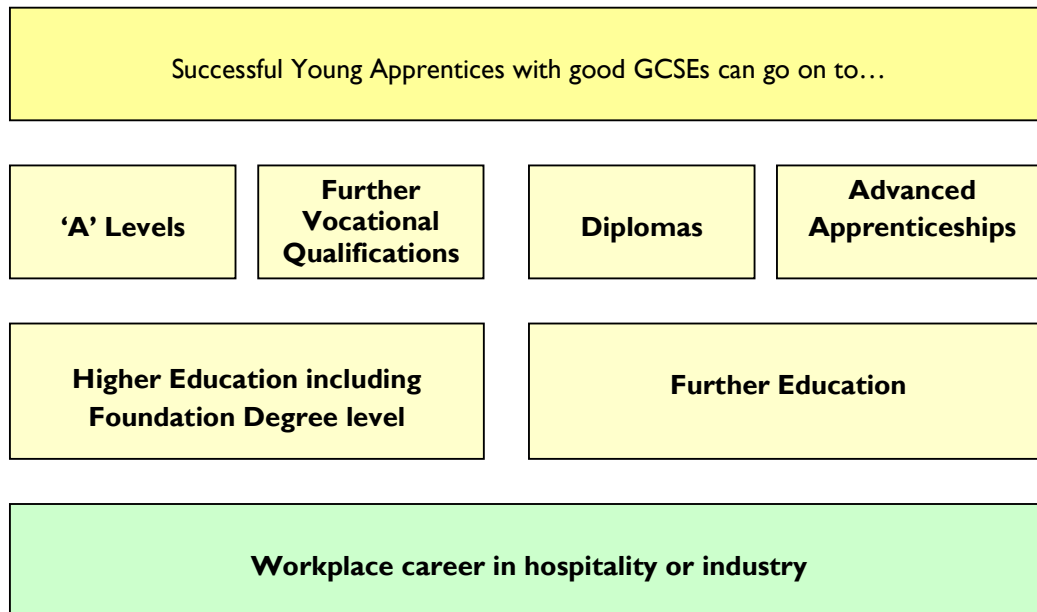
Successful Young Apprentices with good GCSEs can go on to…

'A' Levels

Further Vocational Qualifications

Diplomas

Advanced Apprenticeships

Higher Education including Foundation Degree level

Further Education

Workplace career in hospitality or industry